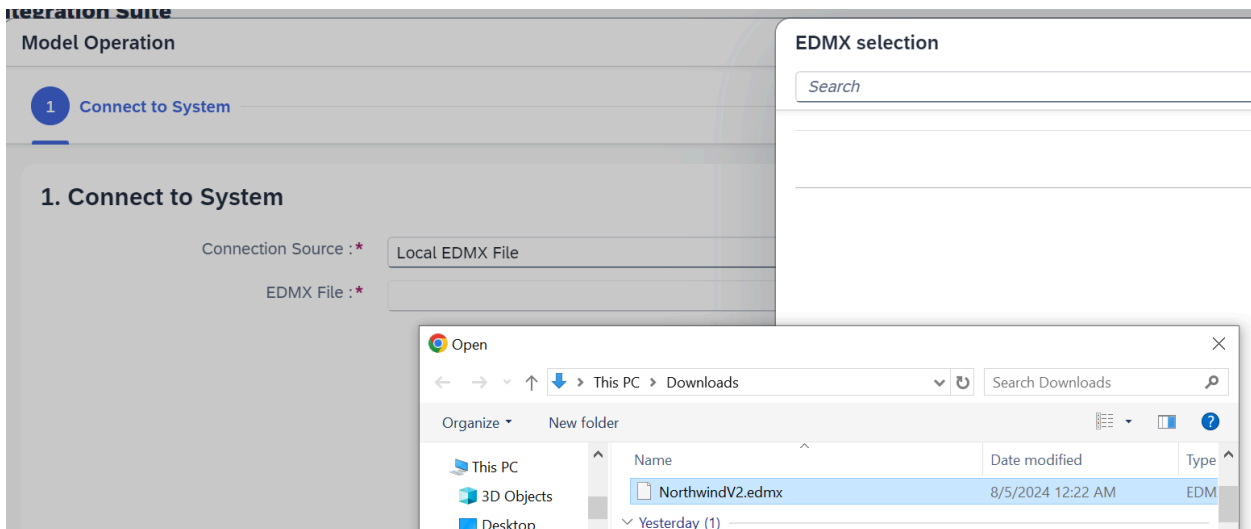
itegration Suite

Model Operation

1 Connect to System

1. Connect to System

Connection Source :*

Local EDMX File

EDMX File :*

EDMX selection

Search

Open

This PC > Downloads

Search Downloads

Organize ▾

New folder

This PC

3D Objects

Desktop

| Name | Date modified | Type |
|---|---|---|
| NorthwindV2.edmx | 8/5/2024 12:22 AM | EDM |

Yesterday (1)